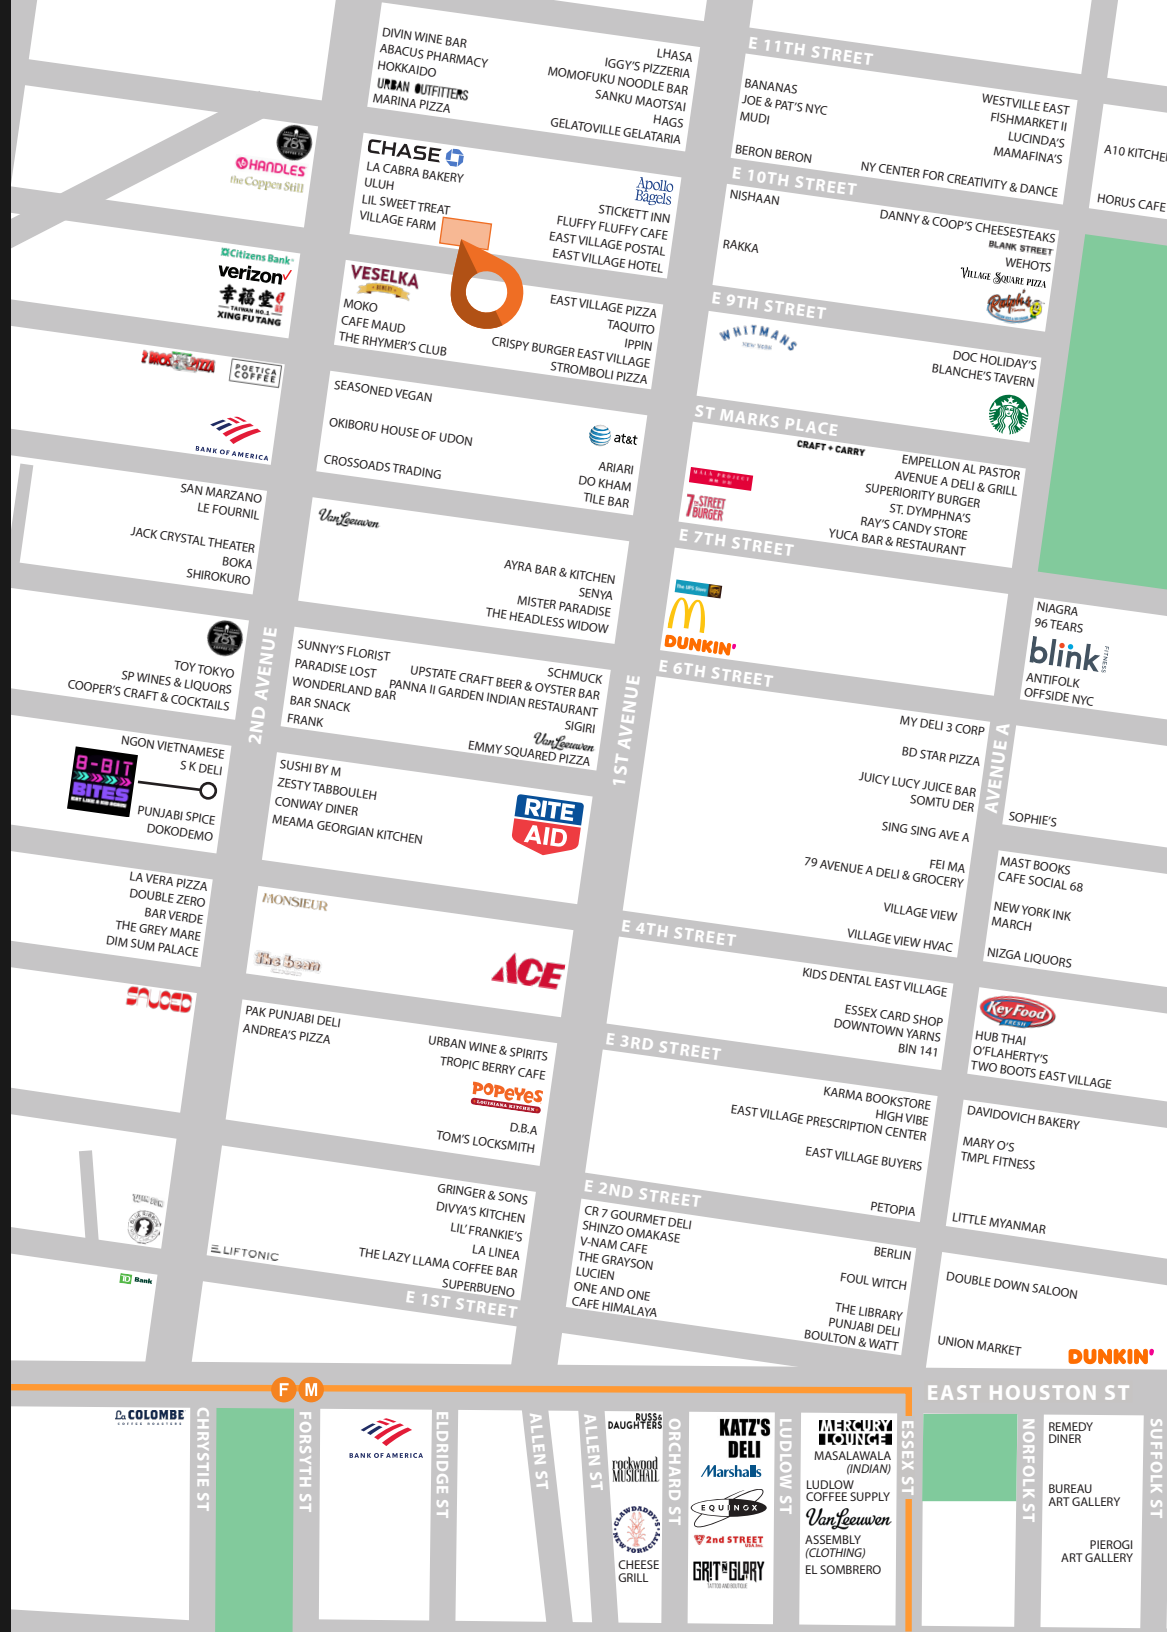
DIVIN WINE BAR
ABACUS PHARMACY
HOKKAIDO
URBAN OUTFITTERS
MARINA PIZZA

LHASA
IGGY'S PIZZERIA
MOMOFUKU NOODLE BAR
SANKU MAOTSAI
HAGS
GELATOVILLE GELATARIA

E 11TH STREET

BANANAS
JOE & PAT'S NYC
MUDI
BERON BERON

WESTVILLE EAST
FISHMARKET II
LUCINDA'S
MAMAFINA'S
NY CENTER FOR CREATIVITY & DANCE

A10 KITCHE
HORUS CAFE

HANDLES
the Copper Still

CHASE
LA CABRA BAKERY
ULUH
LIL SWEET TREAT
VILLAGE FARM

Apollo Bagels
STICKETT INN
FLUFFY FLUFFY CAFE
EAST VILLAGE POSTAL
EAST VILLAGE HOTEL

E 10TH STREET
NISHAAN
RAKKA
DANNY & COOP'S CHEESESTEAKS
BLANK STREET
WEHOTS
VILLAGE SQUARE PIZZA

Citizens Bank
verizon
幸福堂
XING FU TANG

VESELKA
MOKO
CAFE MAUD
THE RHYMER'S CLUB
EAST VILLAGE PIZZA
TAQUITO
IPPIN
CRISPY BURGER EAST VILLAGE
STROMBOLI PIZZA

E 9TH STREET
WHITMANS
DOC HOLIDAY'S
BLANCHE'S TAVERN

POETICA COFFEE
BANK OF AMERICA

SEASONED VEGAN
OKIBORU HOUSE OF UDON
CROSSOADS TRADING
at&t
ARIARI
DO KHAM
TILE BAR

ST MARKS PLACE
CRAFT + CARRY
EMPELLON AL PASTOR
AVENUE A DELI & GRILL
SUPERIORITY BURGER
ST. DYMPHNA'S
RAY'S CANDY STORE
YUCA BAR & RESTAURANT
7th STREET BURGER

SAN MARZANO
LE FOURNIL
JACK CRYSTAL THEATER
BOKA
SHIROKURO

VanLeeuwen
AYRA BAR & KITCHEN
SENYA
MISTER PARADISE
THE HEADLESS WIDOW

E 7TH STREET
DUNKIN'

NIAGRA
96 TEARS
blink FITNESS
ANTIFOLK
OFFSIDE NYC

TOY TOKYO
SP WINES & LIQUORS
COOPER'S CRAFT & COCKTAILS
2ND AVENUE

SUNNY'S FLORIST
PARADISE LOST
WONDERLAND BAR
BAR SNACK
FRANK
UPSTATE CRAFT BEER & OYSTER BAR
SCHMUCK
PANNA II GARDEN INDIAN RESTAURANT
SIGIRI
VanLeeuwen
EMMY SQUARED PIZZA

E 6TH STREET
1ST AVENUE
MY DELI 3 CORP
BD STAR PIZZA
JUICY LUCY JUICE BAR
SOMTU DER
SING SING AVE A
FEI MA
79 AVENUE A DELI & GROCERY
VILLAGE VIEW
VILLAGE VIEW HVAC
AVENUE A
SOPHIE'S

NGON VIETNAMESE
S K DELI
8-BIT BITES
PUNJABI SPICE
DOKODEMO

SUSHI BY M
ZESTY TABBOULEH
CONWAY DINER
MEAMA GEORGIAN KITCHEN
RITE AID

MAST BOOKS
CAFE SOCIAL 68
NEW YORK INK
MARCH
NIZGA LIQUORS

LA VERA PIZZA
DOUBLE ZERO
BAR VERDE
THE GREY MARE
DIM SUM PALACE

MONSIEUR
The Beam
ACE

E 4TH STREET
KIDS DENTAL EAST VILLAGE
ESSEX CARD SHOP
DOWNTOWN YARNS
BIN 141

Key Food
HUB THAI
O'FLAHERTY'S
TWO BOOTS EAST VILLAGE

SAUCED

PAK PUNJABI DELI
ANDREA'S PIZZA
URBAN WINE & SPIRITS
TROPIC BERRY CAFE
POPEYES
D.B.A
TOM'S LOCKSMITH

E 3RD STREET
KARMA BOOKSTORE
HIGH VIBE
EAST VILLAGE PRESCRIPTION CENTER
EAST VILLAGE BUYERS
PETOPIA

DAVIDOVICH BAKERY
MARY O'S
TMPL FITNESS
LITTLE MYANMAR

GRINGER & SONS
DIVYA'S KITCHEN
LIL' FRANKIE'S
LA LINEA
THE LAZY LLAMA COFFEE BAR
SUPERBUENO
E 1ST STREET
LIFTONIC
TD Bank

E 2ND STREET
CR 7 GOURMET DELI
SHINZO OMAKASE
V-NAM CAFE
THE GRAYSON
LUCIEN
ONE AND ONE
CAFE HIMALAYA
BERLIN
FOUL WITCH
THE LIBRARY
PUNJABI DELI
BOULTON & WATT

DOUBLE DOWN SALOON
UNION MARKET
DUNKIN'

F M
EAST HOUSTON ST

La COLOMBE
CHRYSTIE ST
FORSYTH ST
BANK OF AMERICA
ELDRIDGE ST
ALLEN ST
ALLEN ST
RUSS & DAUGHTERS
rockwood MUSIC HALL
CLAWDADDY'S
CHEESE GRILL
ORCHARD ST
KATZ'S DELI
Marshalls
EQUINOX
2nd STREET
GRIT N GLORY
LUDLOW ST
MERCURY LOUNGE
MASALAWALA (INDIAN)
LUDLOW COFFEE SUPPLY
VanLeeuwen
ASSEMBLY (CLOTHING)
EL SOMBRERO
ESSEX ST
NORFOLK ST
REMEDY DINER
BUREAU ART GALLERY
PIEROGI ART GALLERY
SUFFOLK ST